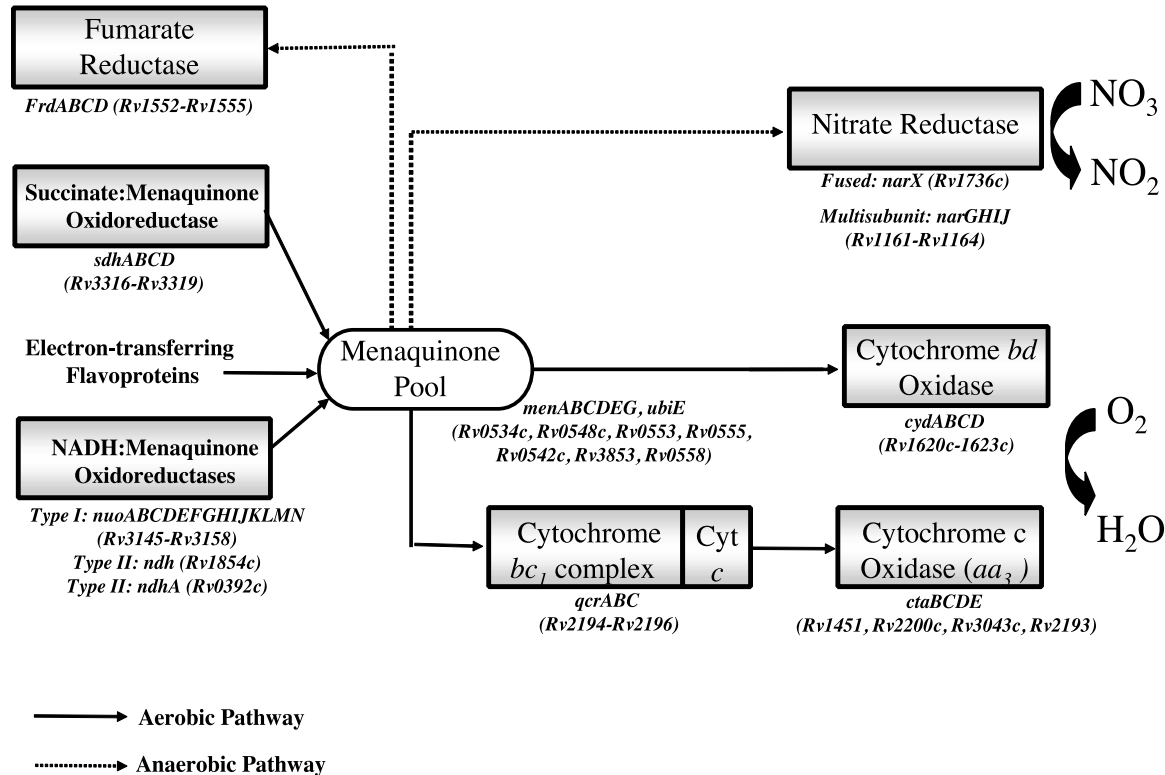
Fumarate Reductase

FrdABCD (Rv1552-Rv1555)

Nitrate Reductase

$NO_3$

$NO_2$

Fused: narX (Rv1736c)

Multisubunit: narGHIJ (Rv1161-Rv1164)

Succinate:Menaquinone Oxidoreductase

sdhABCD (Rv3316-Rv3319)

Electron-transferring Flavoproteins

Menaquinone Pool

Cytochrome *bd* Oxidase

menABCDEG, ubiE (Rv0534c, Rv0548c, Rv0553, Rv0555, Rv0542c, Rv3853, Rv0558)

cydABCD (Rv1620c-1623c)

$O_2$

NADH:Menaquinone Oxidoreductases

Type I: nuoABCDEFGHIJKLMN (Rv3145-Rv3158)
Type II: ndh (Rv1854c)
Type II: ndhA (Rv0392c)

Cytochrome $bc_1$ complex

Cyt *c*

Cytochrome c Oxidase ($aa_3$)

$H_2O$

qcrABC (Rv2194-Rv2196)

ctaBCDE (Rv1451, Rv2200c, Rv3043c, Rv2193)

Aerobic Pathway

Anaerobic Pathway